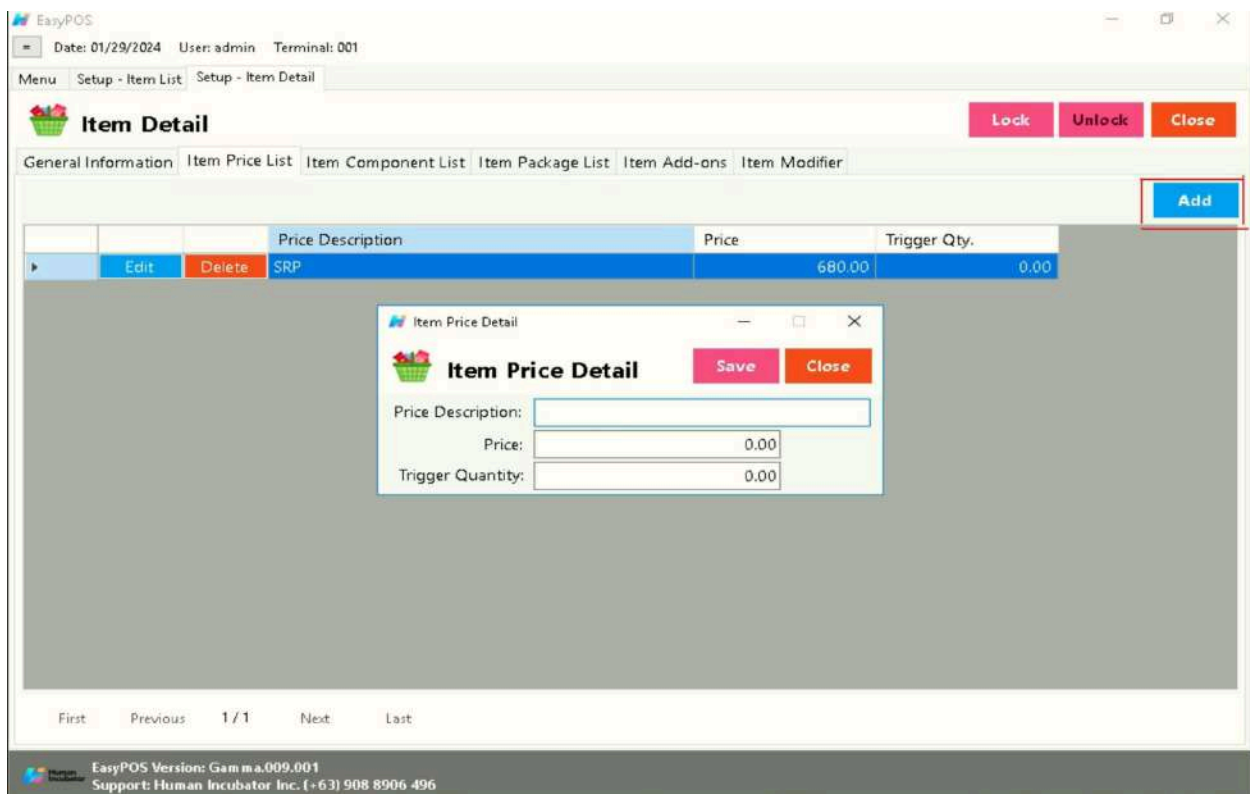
EasyPOS

= Date: 01/29/2024 User: admin Terminal: 001

Menu Setup - Item List Setup - Item Detail

Item Detail

Lock Unlock Close

General Information Item Price List Item Component List Item Package List Item Add-ons Item Modifier

Add

| | | | Price Description | Price | Trigger Qty. |
|---|---|---|---|---|---|
| ▸ | Edit | Delete | SRP | 680.00 | 0.00 |

Item Price Detail

Item Price Detail

Save Close

Price Description:

Price: 0.00

Trigger Quantity: 0.00

First Previous 1 / 1 Next Last

EasyPOS Version: Gamma.009.001
Support: Human Incubator Inc. (+63) 908 8906 496